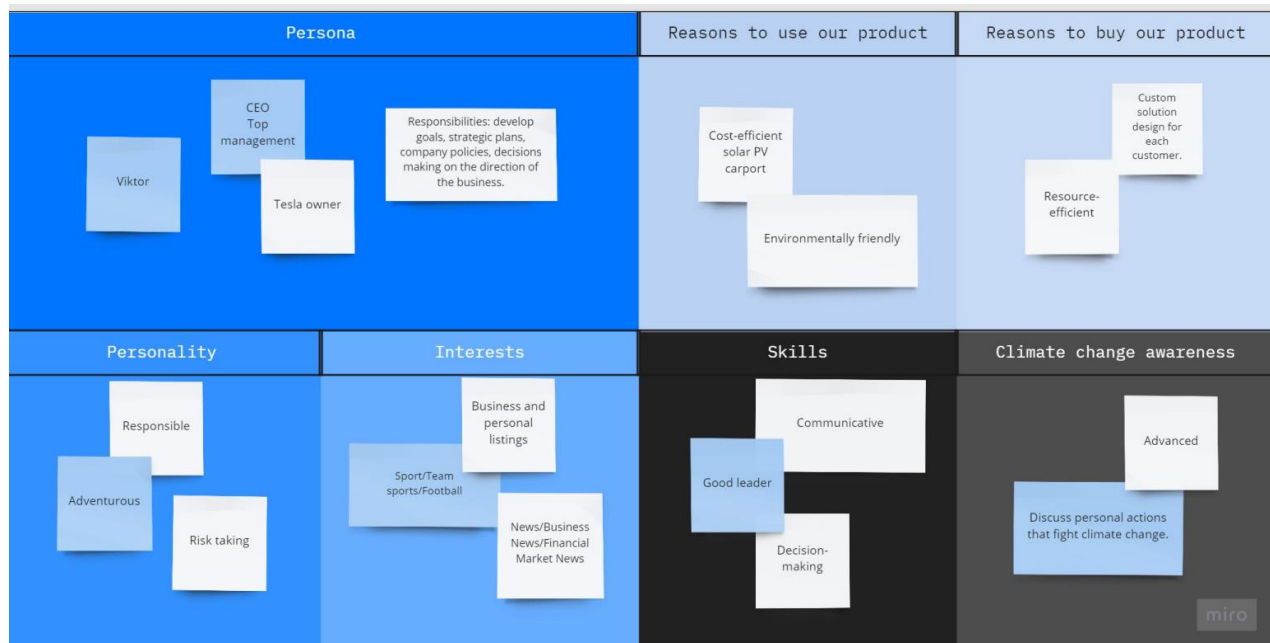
Persona

Viktor

CEO Top management

Tesla owner

Responsibilities: develop goals, strategic plans, company policies, decisions making on the direction of the business.

Reasons to use our product

Cost-efficient solar PV carport

Environmentally friendly

Reasons to buy our product

Custom solution design for each customer.

Resource-efficient

Personality

Responsible

Adventurous

Risk taking

Interests

Business and personal listings

Sport/Team sports/Football

News/Business News/Financial Market News

Skills

Communicative

Good leader

Decision-making

Climate change awareness

Advanced

Discuss personal actions that fight climate change.

miro